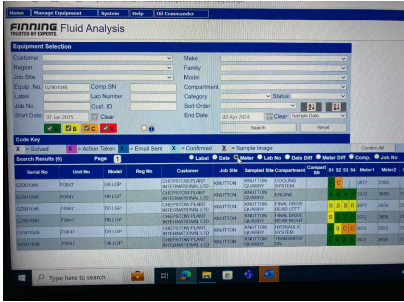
Home | Manage Equipment | System | Help | Oil Commander

FINNING Fluid Analysis
TRUSTED BY EXPERTS

Equipment Selection

Customer
Region
Job Site
Equip. No. OZ901046
Label
Job No.
Start Date 07 Jul 2015
Comp SN
Lab Number
Cust. ID
Clear
Make
Family
Model
Compartment
Category
Sort Order
End Date 26 Apr 2024
Status
Clear
Sample Date
Search
Reset

Code Key
X = Solved X = Action Taken X = Email Sent X = Confirmed X = Sample Image
Confirm All

Search Results (6) Page 1
Label Date Meter Lab No Date Diff Meter Diff Comp Job No

| Serial No | Unit No | Model | Reg No | Customer | Job Site | Sampled Site | Compartment | S1 | S2 | S3 | S4 | Meter | Meter2 |
|---|---|---|---|---|---|---|---|---|---|---|---|---|---|
| OZ901046 | F0047 | OK LGP | | CHEPSTOW PLANT INTERNATIONAL LTD | KNUTTON | KNUTTON QUARRY | COOLING SYSTEM | | C | | | 9972 | 5889 |
| OZ901046 | F0047 | OK LGP | | CHEPSTOW PLANT INTERNATIONAL LTD | KNUTTON | KNUTTON QUARRY | ENGINE | B | B | | | 9972 | 5889 |
| OZ901046 | F0047 | DG LGP | | CHEPSTOW PLANT INTERNATIONAL LTD | KNUTTON | KNUTTON QUARRY | FINAL DRIVE REAR LEFT | B | B | B | B | 9972 | 5889 |
| OZ901046 | F0047 | DG LGP | | CHEPSTOW PLANT INTERNATIONAL LTD | KNUTTON | KNUTTON QUARRY | FINAL DRIVE REAR RIGHT | B | B | B | B | 9972 | 5889 |
| OZ901046 | F0047 | OK LGP | | CHEPSTOW PLANT INTERNATIONAL LTD | KNUTTON | KNUTTON QUARRY | HYDRAULIC SYSTEM | B | C | C | | 9972 | 5889 |
| OZ901046 | F0047 | OK LGP | | CHEPSTOW PLANT INTERNATIONAL LTD | KNUTTON | KNUTTON QUARRY | TRANSMISSION | | | | | 9972 | 5889 |

Type here to search